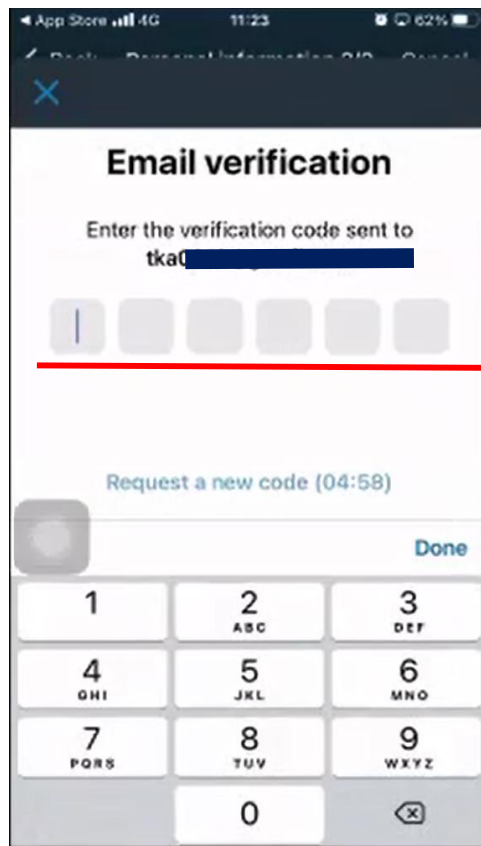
◀ App Store 4G 11:23 62%

Back Personal information 2/3 Cancel

Email verification

Enter the verification code sent to tka0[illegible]

Request a new code (04:58)

Done

1
2 ABC
3 DEF
4 GHI
5 JKL
6 MNO
7 PQRS
8 TUV
9 WXYZ
0